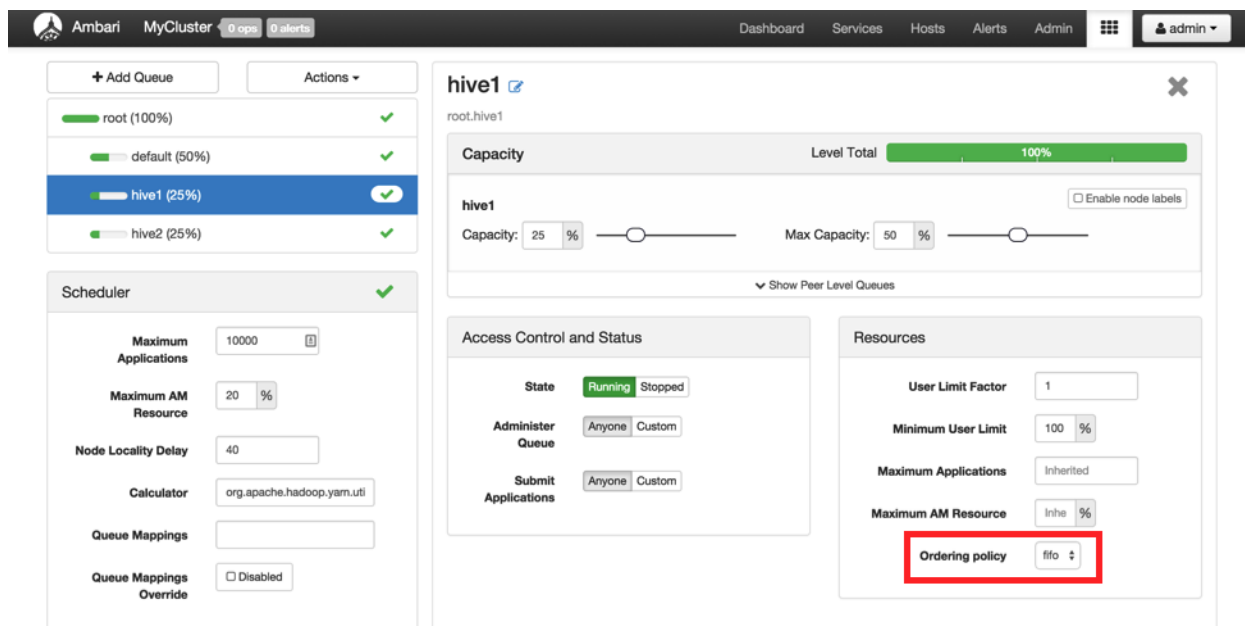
Ambari MyCluster 0 ops 0 alerts

Dashboard Services Hosts Alerts Admin admin

+ Add Queue Actions

root (100%)
default (50%)
hive1 (25%)
hive2 (25%)

Scheduler

Maximum Applications 10000
Maximum AM Resource 20 %
Node Locality Delay 40
Calculator org.apache.hadoop.yarn.uti
Queue Mappings
Queue Mappings Override Disabled

hive1
root.hive1

Capacity
Level Total 100%
hive1
Enable node labels
Capacity: 25 %
Max Capacity: 50 %
Show Peer Level Queues

Access Control and Status
State Running Stopped
Administer Queue Anyone Custom
Submit Applications Anyone Custom

Resources
User Limit Factor 1
Minimum User Limit 100 %
Maximum Applications Inherited
Maximum AM Resource Inhe %
Ordering policy fifo